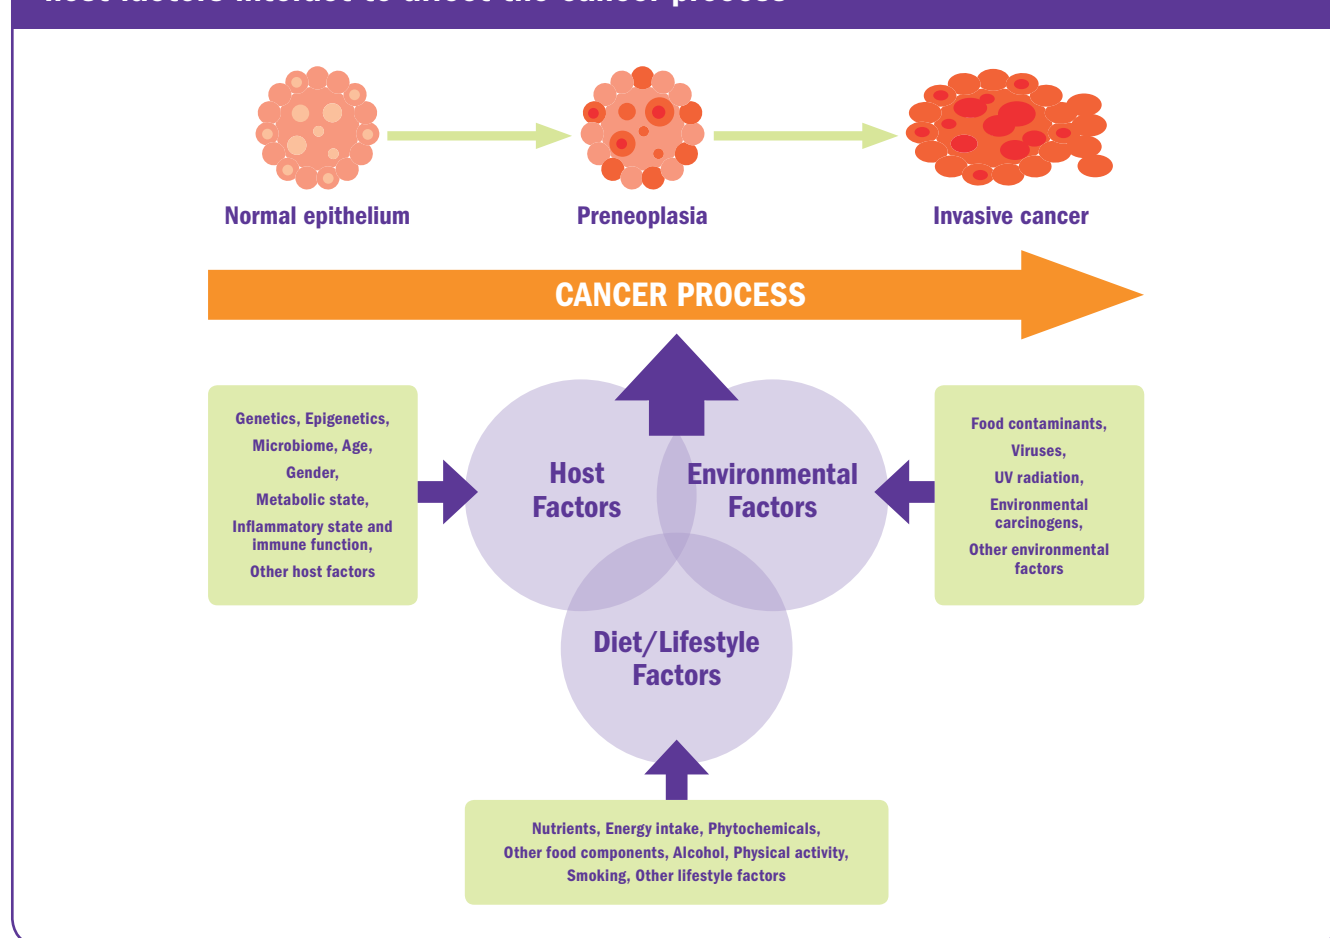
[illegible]

Normal epithelium

Preneoplasia

Invasive cancer

CANCER PROCESS

Genetics, Epigenetics, Microbiome, Age, Gender, Metabolic state, Inflammatory state and immune function, Other host factors

Host Factors

Environmental Factors

Food contaminants, Viruses, UV radiation, Environmental carcinogens, Other environmental factors

Diet/Lifestyle Factors

Nutrients, Energy intake, Phytochemicals, Other food components, Alcohol, Physical activity, Smoking, Other lifestyle factors